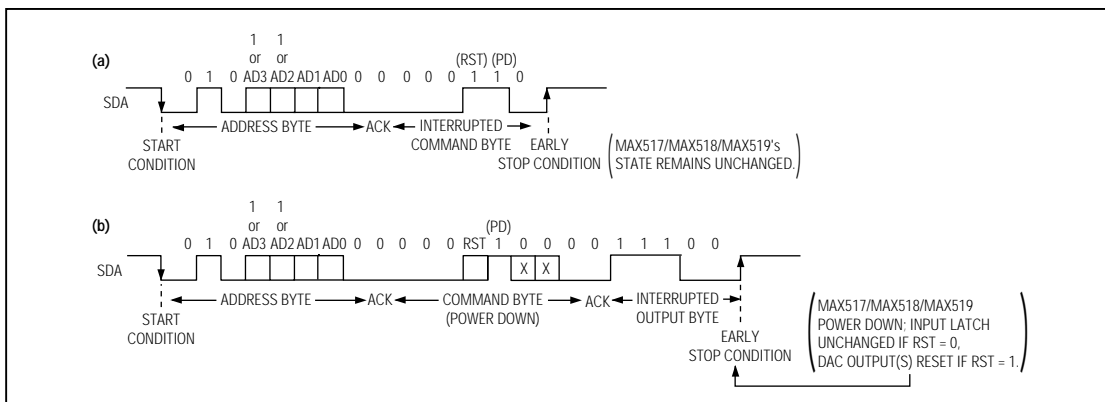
(a)

1 or AD3 1 or AD2

0 1 0 AD3 AD2 AD1 AD0 0 0 0 0 0 (RST) 1 (PD) 1 0

SDA

START CONDITION

ADDRESS BYTE

ACK

INTERRUPTED COMMAND BYTE

EARLY STOP CONDITION

(MAX517/MAX518/MAX519's STATE REMAINS UNCHANGED.)

(b)

1 or AD3 1 or AD2

0 1 0 AD3 AD2 AD1 AD0 0 0 0 0 0 RST (PD) 1 0 0 0 0 1 1 1 0 0

SDA

X X

START CONDITION

ADDRESS BYTE

ACK

COMMAND BYTE (POWER DOWN)

ACK

INTERRUPTED OUTPUT BYTE

EARLY STOP CONDITION

(MAX517/MAX518/MAX519 POWER DOWN; INPUT LATCH UNCHANGED IF RST = 0, DAC OUTPUT(S) RESET IF RST = 1.)